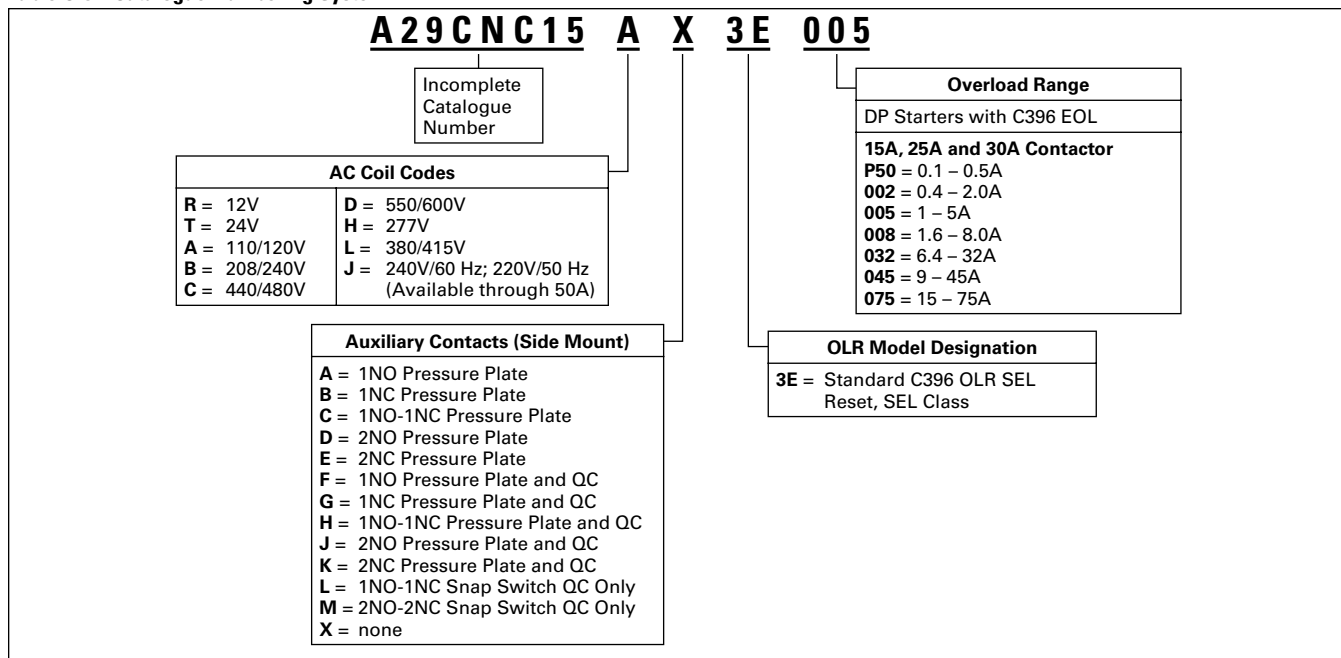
A29CNC15 A X 3E 005

Incomplete Catalogue Number

AC Coil Codes

| | |
|---|---|
| **R** = 12V | **D** = 550/600V |
| **T** = 24V | **H** = 277V |
| **A** = 110/120V | **L** = 380/415V |
| **B** = 208/240V | **J** = 240V/60 Hz; 220V/50 Hz (Available through 50A) |
| **C** = 440/480V | |

Auxiliary Contacts (Side Mount)

**A** = 1NO Pressure Plate
**B** = 1NC Pressure Plate
**C** = 1NO-1NC Pressure Plate
**D** = 2NO Pressure Plate
**E** = 2NC Pressure Plate
**F** = 1NO Pressure Plate and QC
**G** = 1NC Pressure Plate and QC
**H** = 1NO-1NC Pressure Plate and QC
**J** = 2NO Pressure Plate and QC
**K** = 2NC Pressure Plate and QC
**L** = 1NO-1NC Snap Switch QC Only
**M** = 2NO-2NC Snap Switch QC Only
**X** = none

OLR Model Designation

**3E** = Standard C396 OLR SEL Reset, SEL Class

Overload Range

DP Starters with C396 EOL

**15A, 25A and 30A Contactor**
**P50** = 0.1 – 0.5A
**002** = 0.4 – 2.0A
**005** = 1 – 5A
**008** = 1.6 – 8.0A
**032** = 6.4 – 32A
**045** = 9 – 45A
**075** = 15 – 75A